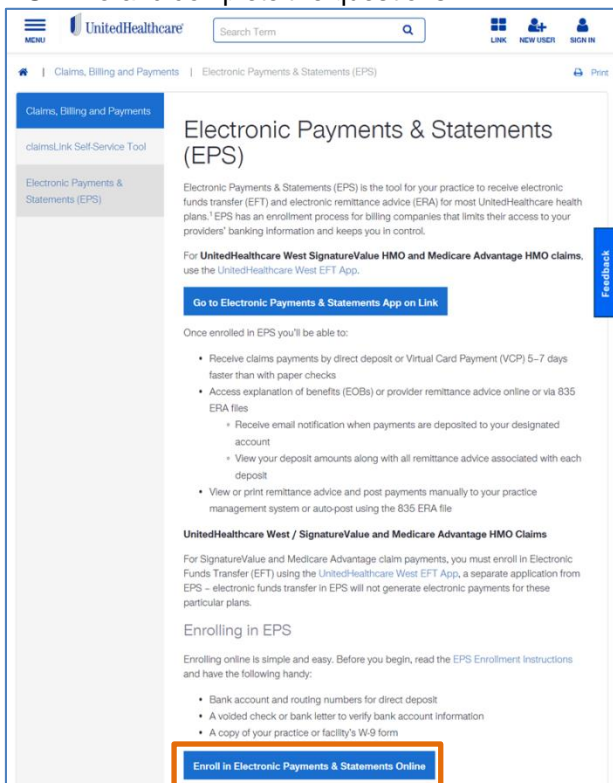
MENU UnitedHealthcare Search Term LINK NEW USER SIGN IN

Claims, Billing and Payments | Electronic Payments & Statements (EPS) Print

Claims, Billing and Payments

claimsLink Self-Service Tool

Electronic Payments & Statements (EPS)

Electronic Payments & Statements (EPS)

Electronic Payments & Statements (EPS) is the tool for your practice to receive electronic funds transfer (EFT) and electronic remittance advice (ERA) for most UnitedHealthcare health plans.$^1$ EPS has an enrollment process for billing companies that limits their access to your providers' banking information and keeps you in control.

For **UnitedHealthcare West SignatureValue HMO and Medicare Advantage HMO claims**, use the UnitedHealthcare West EFT App.

Go to Electronic Payments & Statements App on Link

Once enrolled in EPS you'll be able to:

- Receive claims payments by direct deposit or Virtual Card Payment (VCP) 5–7 days faster than with paper checks
- Access explanation of benefits (EOBs) or provider remittance advice online or via 835 ERA files
  - Receive email notification when payments are deposited to your designated account
  - View your deposit amounts along with all remittance advice associated with each deposit
- View or print remittance advice and post payments manually to your practice management system or auto-post using the 835 ERA file

**UnitedHealthcare West / SignatureValue and Medicare Advantage HMO Claims**

For SignatureValue and Medicare Advantage claim payments, you must enroll in Electronic Funds Transfer (EFT) using the UnitedHealthcare West EFT App, a separate application from EPS – electronic funds transfer in EPS will not generate electronic payments for these particular plans.

Enrolling in EPS

Enrolling online is simple and easy. Before you begin, read the EPS Enrollment Instructions and have the following handy:

- Bank account and routing numbers for direct deposit
- A voided check or bank letter to verify bank account information
- A copy of your practice or facility's W-9 form

Enroll in Electronic Payments & Statements Online

Feedback